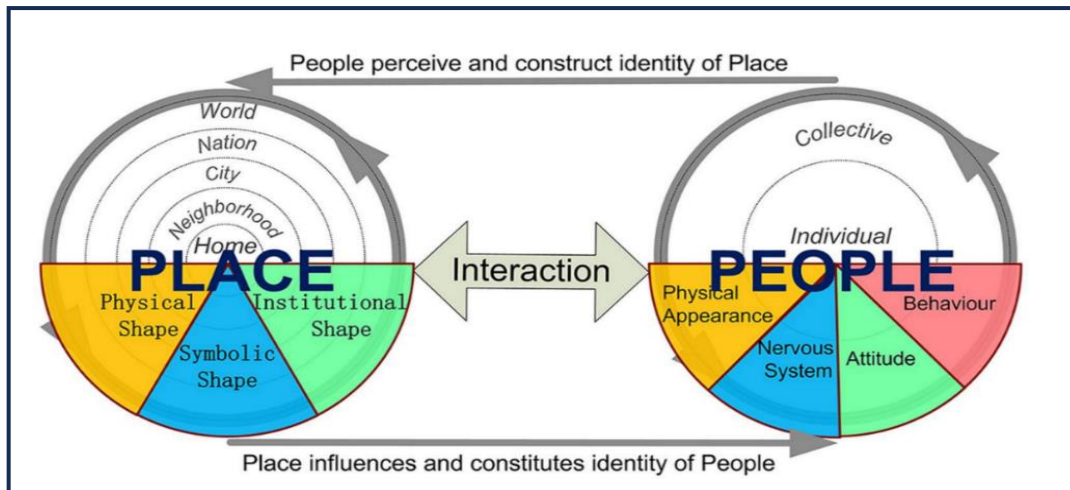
People perceive and construct identity of Place

World
Nation
City
Neighborhood
Home
PLACE
Physical Shape
Symbolic Shape
Institutional Shape

Interaction

Collective
Individual
PEOPLE
Physical Appearance
Nervous System
Attitude
Behaviour

Place influences and constitutes identity of People